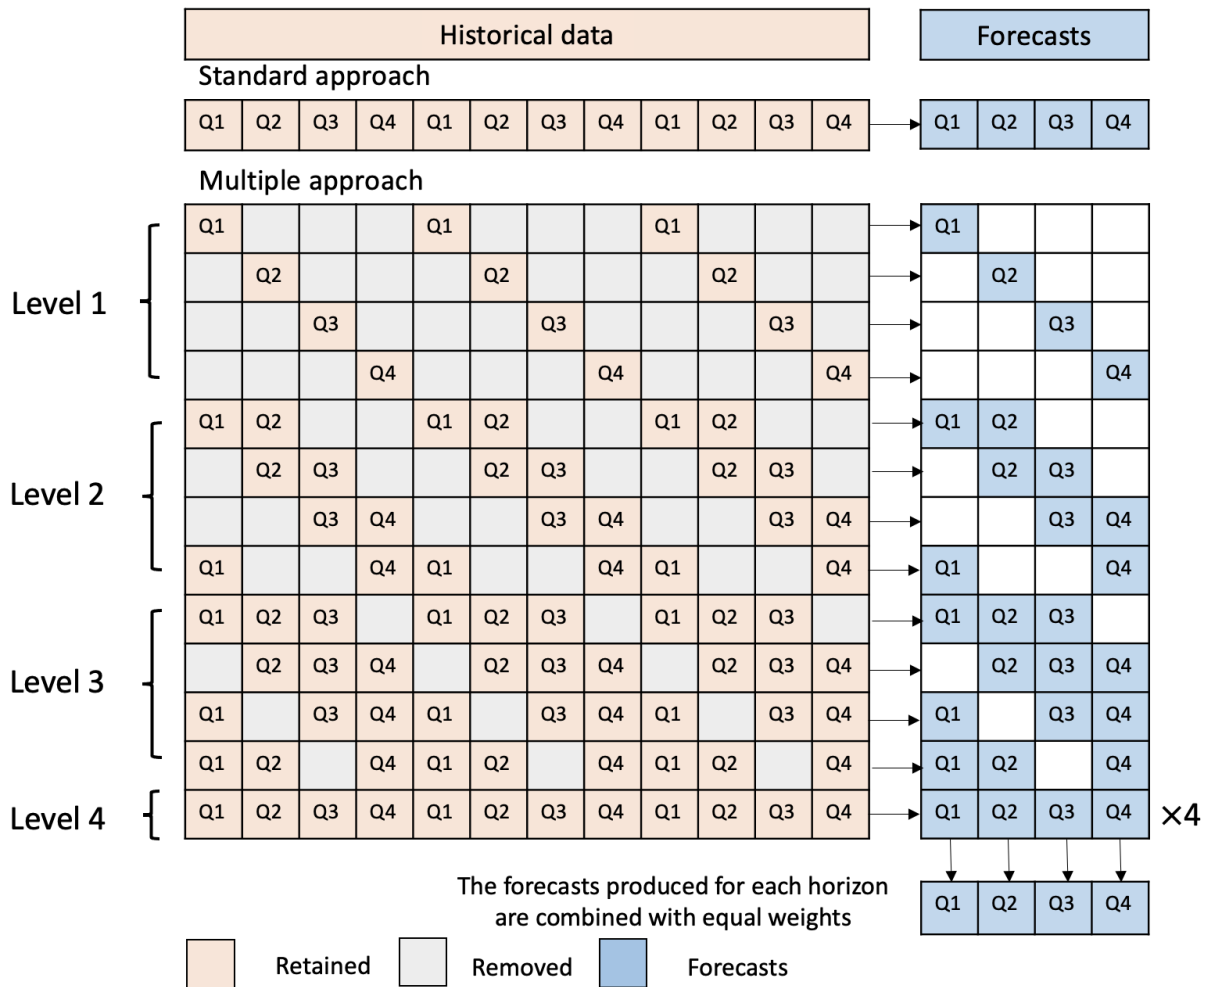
Historical data

Forecasts

Standard approach

| Q1 | Q2 | Q3 | Q4 | Q1 | Q2 | Q3 | Q4 | Q1 | Q2 | Q3 | Q4 |
|---|---|---|---|---|---|---|---|---|---|---|---|

| Q1 | Q2 | Q3 | Q4 |
|---|---|---|---|

Multiple approach

Level 1

Level 2

Level 3

Level 4

| | | | | | | | | | | | | | | | | |
|---|---|---|---|---|---|---|---|---|---|---|---|---|---|---|---|---|
| Q1 | | | | Q1 | | | | Q1 | | | | | Q1 | | | |
| | Q2 | | | | Q2 | | | | Q2 | | | | | Q2 | | |
| | | Q3 | | | | Q3 | | | | Q3 | | | | | Q3 | |
| | | | Q4 | | | | Q4 | | | | Q4 | | | | | Q4 |
| Q1 | Q2 | | | Q1 | Q2 | | | Q1 | Q2 | | | | Q1 | Q2 | | |
| | Q2 | Q3 | | | Q2 | Q3 | | | Q2 | Q3 | | | | Q2 | Q3 | |
| | | Q3 | Q4 | | | Q3 | Q4 | | | Q3 | Q4 | | | | Q3 | Q4 |
| Q1 | | | Q4 | Q1 | | | Q4 | Q1 | | | Q4 | | Q1 | | | Q4 |
| Q1 | Q2 | Q3 | | Q1 | Q2 | Q3 | | Q1 | Q2 | Q3 | | | Q1 | Q2 | Q3 | |
| | Q2 | Q3 | Q4 | | Q2 | Q3 | Q4 | | Q2 | Q3 | Q4 | | | Q2 | Q3 | Q4 |
| Q1 | | Q3 | Q4 | Q1 | | Q3 | Q4 | Q1 | | Q3 | Q4 | | Q1 | | Q3 | Q4 |
| Q1 | Q2 | | Q4 | Q1 | Q2 | | Q4 | Q1 | Q2 | | Q4 | | Q1 | Q2 | | Q4 |
| Q1 | Q2 | Q3 | Q4 | Q1 | Q2 | Q3 | Q4 | Q1 | Q2 | Q3 | Q4 | | Q1 | Q2 | Q3 | Q4 |

×4

The forecasts produced for each horizon are combined with equal weights

| Q1 | Q2 | Q3 | Q4 |
|---|---|---|---|

Retained Removed Forecasts